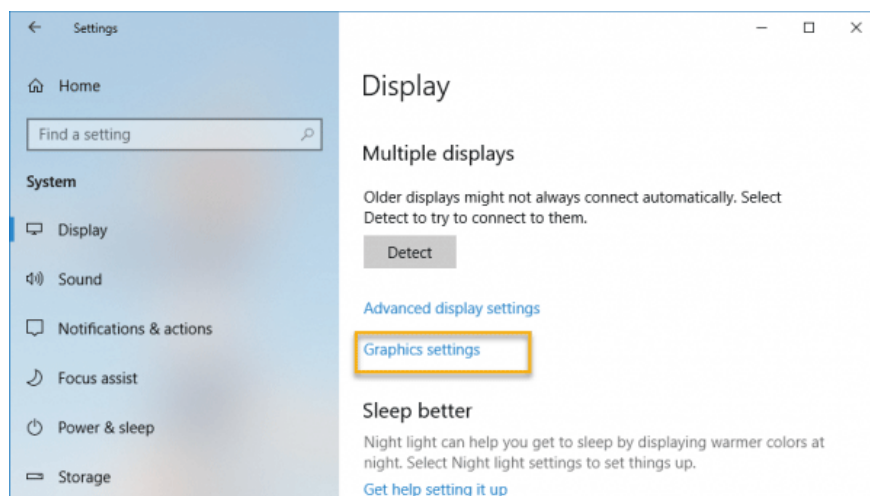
Settings

Home

Find a setting

System

Display

Sound

Notifications & actions

Focus assist

Power & sleep

Storage

Display

Multiple displays

Older displays might not always connect automatically. Select Detect to try to connect to them.

Detect

Advanced display settings

Graphics settings

Sleep better

Night light can help you get to sleep by displaying warmer colors at night. Select Night light settings to set things up.

Get help setting it up